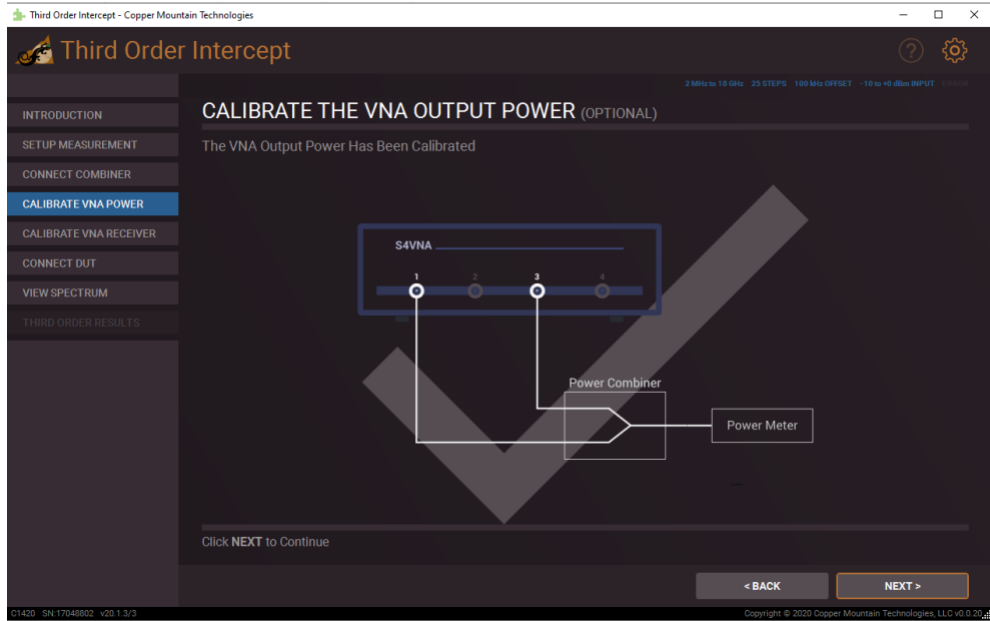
Third Order Intercept - Copper Mountain Technologies

Third Order Intercept

?

2 MHz to 18 GHz 25 STEPS 100 kHz OFFSET -10 to +0 dBm INPUT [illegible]

INTRODUCTION
SETUP MEASUREMENT
CONNECT COMBINER
CALIBRATE VNA POWER
CALIBRATE VNA RECEIVER
CONNECT DUT
VIEW SPECTRUM
THIRD ORDER RESULTS

CALIBRATE THE VNA OUTPUT POWER (OPTIONAL)

The VNA Output Power Has Been Calibrated

S4VNA

1 2 3 4

Power Combiner

Power Meter

Click **NEXT** to Continue

< BACK

NEXT >

C1420 SN:17048802 v20.1.3/3

Copyright © 2020 Copper Mountain Technologies, LLC v0.0.20